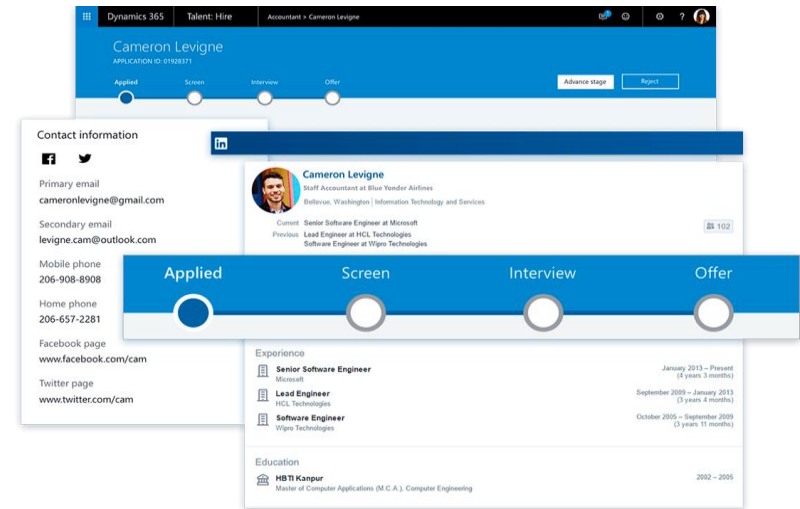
Dynamics 365 Talent: Hire Accountant > Cameron Levigne

Cameron Levigne
APPLICATION ID: 01928371

Applied Screen Interview Offer

Advance stage Reject

Contact information

Primary email
cameronlevigne@gmail.com

Secondary email
levigne.cam@outlook.com

Mobile phone
206-908-8908

Home phone
206-657-2281

Facebook page
www.facebook.com/cam

Twitter page
www.twitter.com/cam

in

Cameron Levigne
Staff Accountant at Blue Yonder Airlines
Bellevue, Washington | Information Technology and Services

Current Senior Software Engineer at Microsoft
Previous Lead Engineer at HCL Technologies
Software Engineer at Wipro Technologies

102

Applied Screen Interview Offer

Experience

Senior Software Engineer
Microsoft
January 2013 – Present
(4 years 3 months)

Lead Engineer
HCL Technologies
September 2009 – January 2013
(3 years 4 months)

Software Engineer
Wipro Technologies
October 2005 – September 2009
(3 years 11 months)

Education

HBTI Kanpur
Master of Computer Applications (M.C.A.), Computer Engineering
2002 – 2005